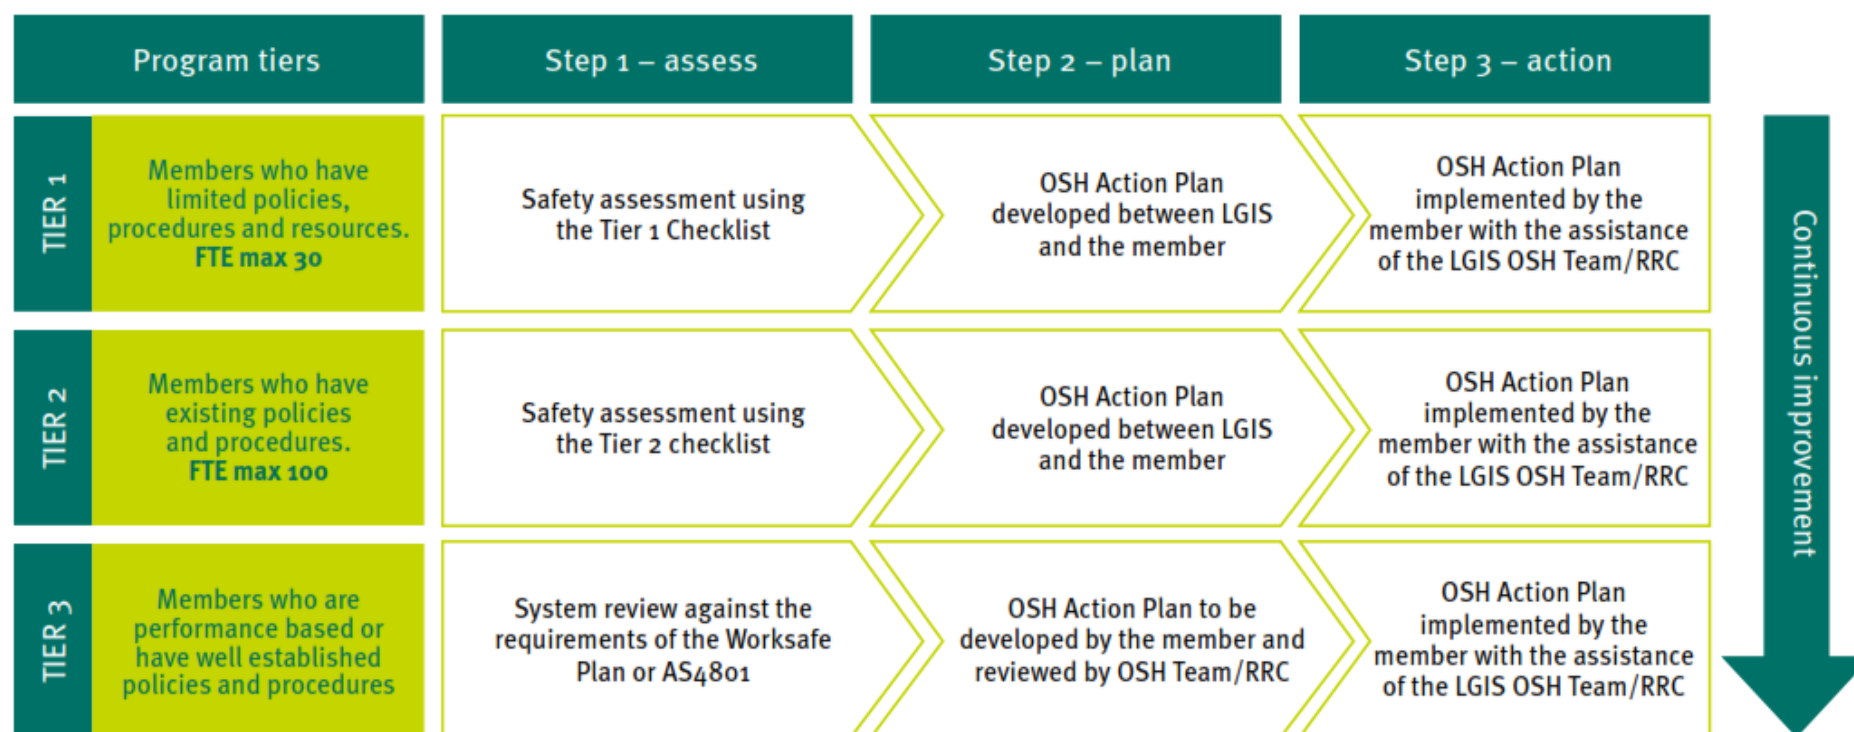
| Program tiers | | Step 1 – assess | Step 2 – plan | Step 3 – action |
|---|---|---|---|---|
| TIER 1 | Members who have limited policies, procedures and resources. FTE max 30 | Safety assessment using the Tier 1 Checklist | OSH Action Plan developed between LGIS and the member | OSH Action Plan implemented by the member with the assistance of the LGIS OSH Team/RRC |
| TIER 2 | Members who have existing policies and procedures. FTE max 100 | Safety assessment using the Tier 2 checklist | OSH Action Plan developed between LGIS and the member | OSH Action Plan implemented by the member with the assistance of the LGIS OSH Team/RRC |
| TIER 3 | Members who are performance based or have well established policies and procedures | System review against the requirements of the Worksafe Plan or AS4801 | OSH Action Plan to be developed by the member and reviewed by OSH Team/RRC | OSH Action Plan implemented by the member with the assistance of the LGIS OSH Team/RRC |

Continuous improvement